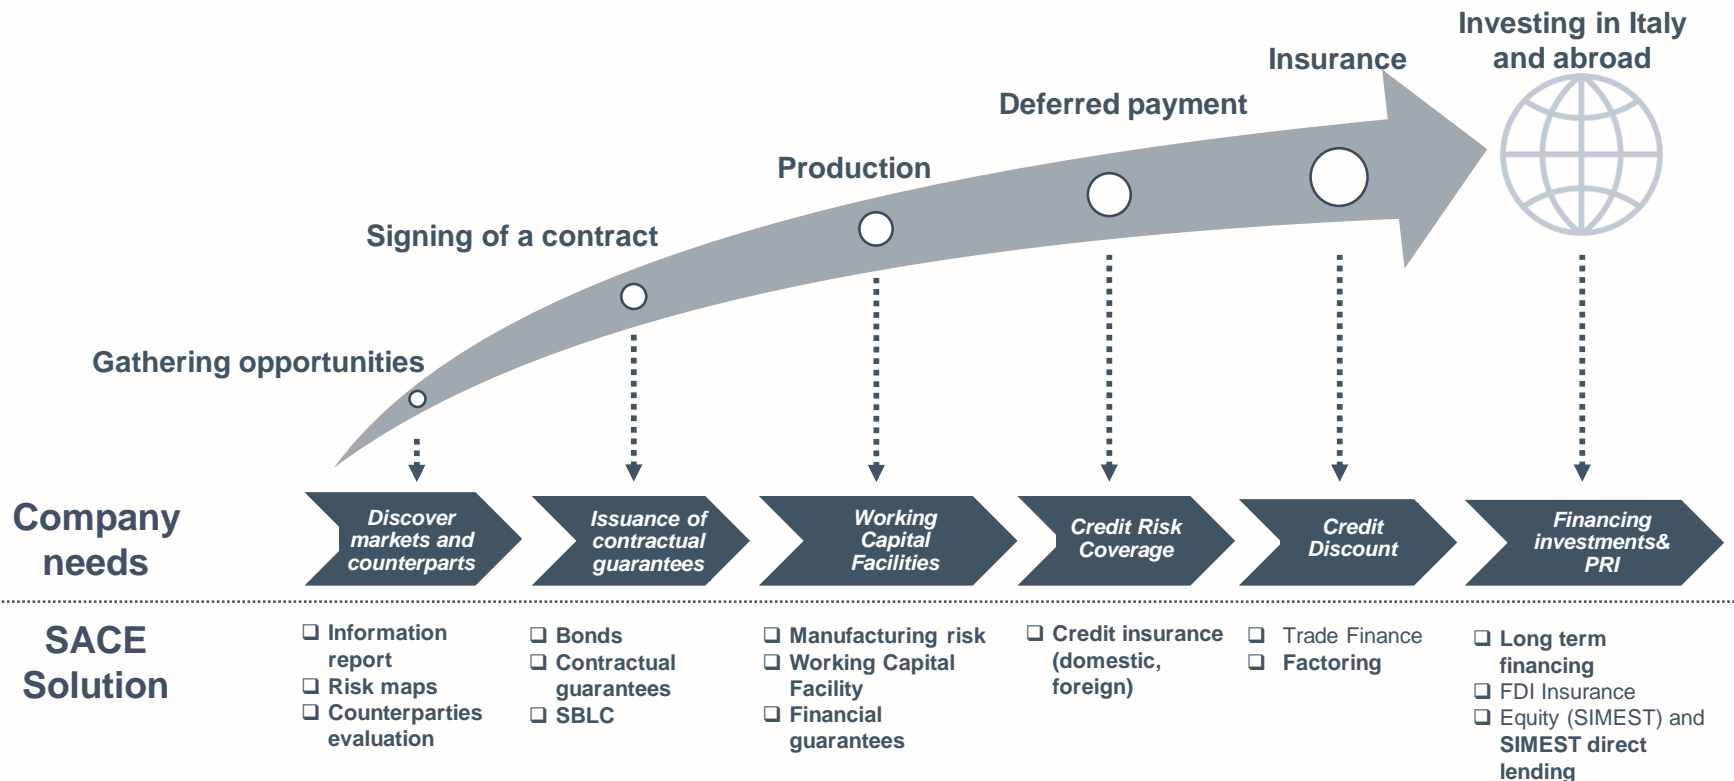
Investing in Italy and abroad

Insurance

Deferred payment

Production

Signing of a contract

Gathering opportunities

Company needs

Discover markets and counterparts

Issuance of contractual guarantees

Working Capital Facilities

Credit Risk Coverage

Credit Discount

Financing investments& PRI

SACE Solution

❑ Information report
❑ Risk maps
❑ Counterparties evaluation

❑ Bonds
❑ Contractual guarantees
❑ SBLC

❑ Manufacturing risk
❑ Working Capital Facility
❑ Financial guarantees

❑ Credit insurance (domestic, foreign)

❑ Trade Finance
❑ Factoring

❑ Long term financing
❑ FDI Insurance
❑ Equity (SIMEST) and SIMEST direct lending